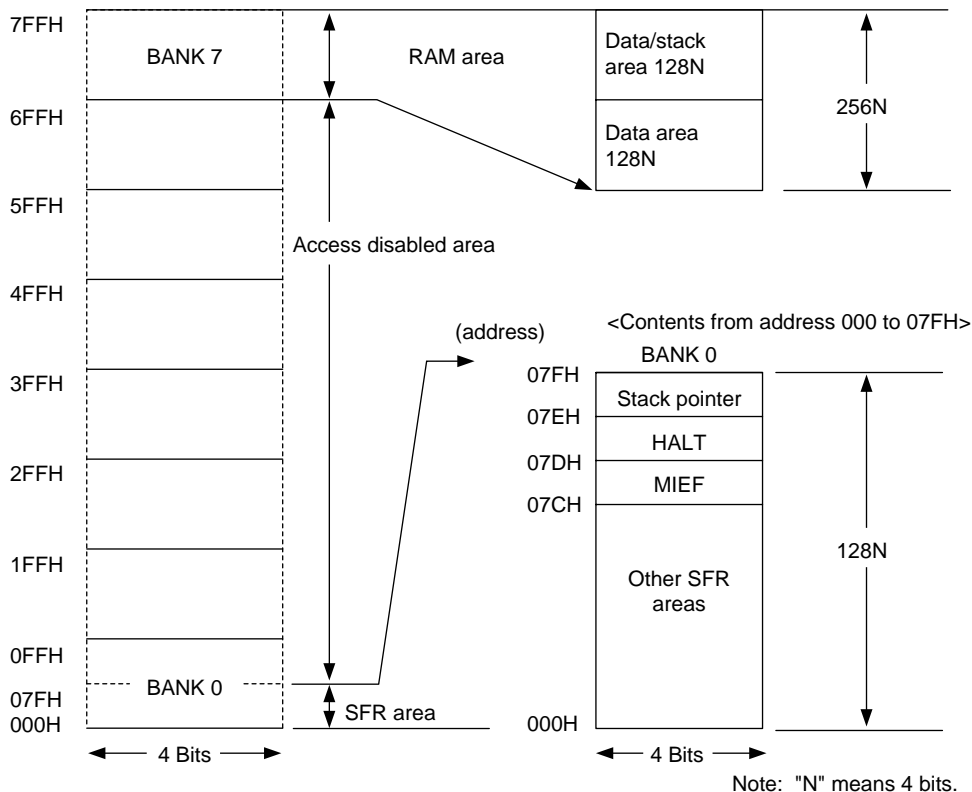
7FFH
BANK 7
RAM area
Data/stack area 128N
256N
6FFH
Data area 128N
5FFH
Access disabled area
4FFH
(address)
<Contents from address 000 to 07FH>
BANK 0
3FFH
07FH
Stack pointer
07EH
HALT
2FFH
07DH
MIEF
07CH
1FFH
128N
Other SFR areas
0FFH
BANK 0
07FH
SFR area
000H
000H
4 Bits
4 Bits
Note: "N" means 4 bits.